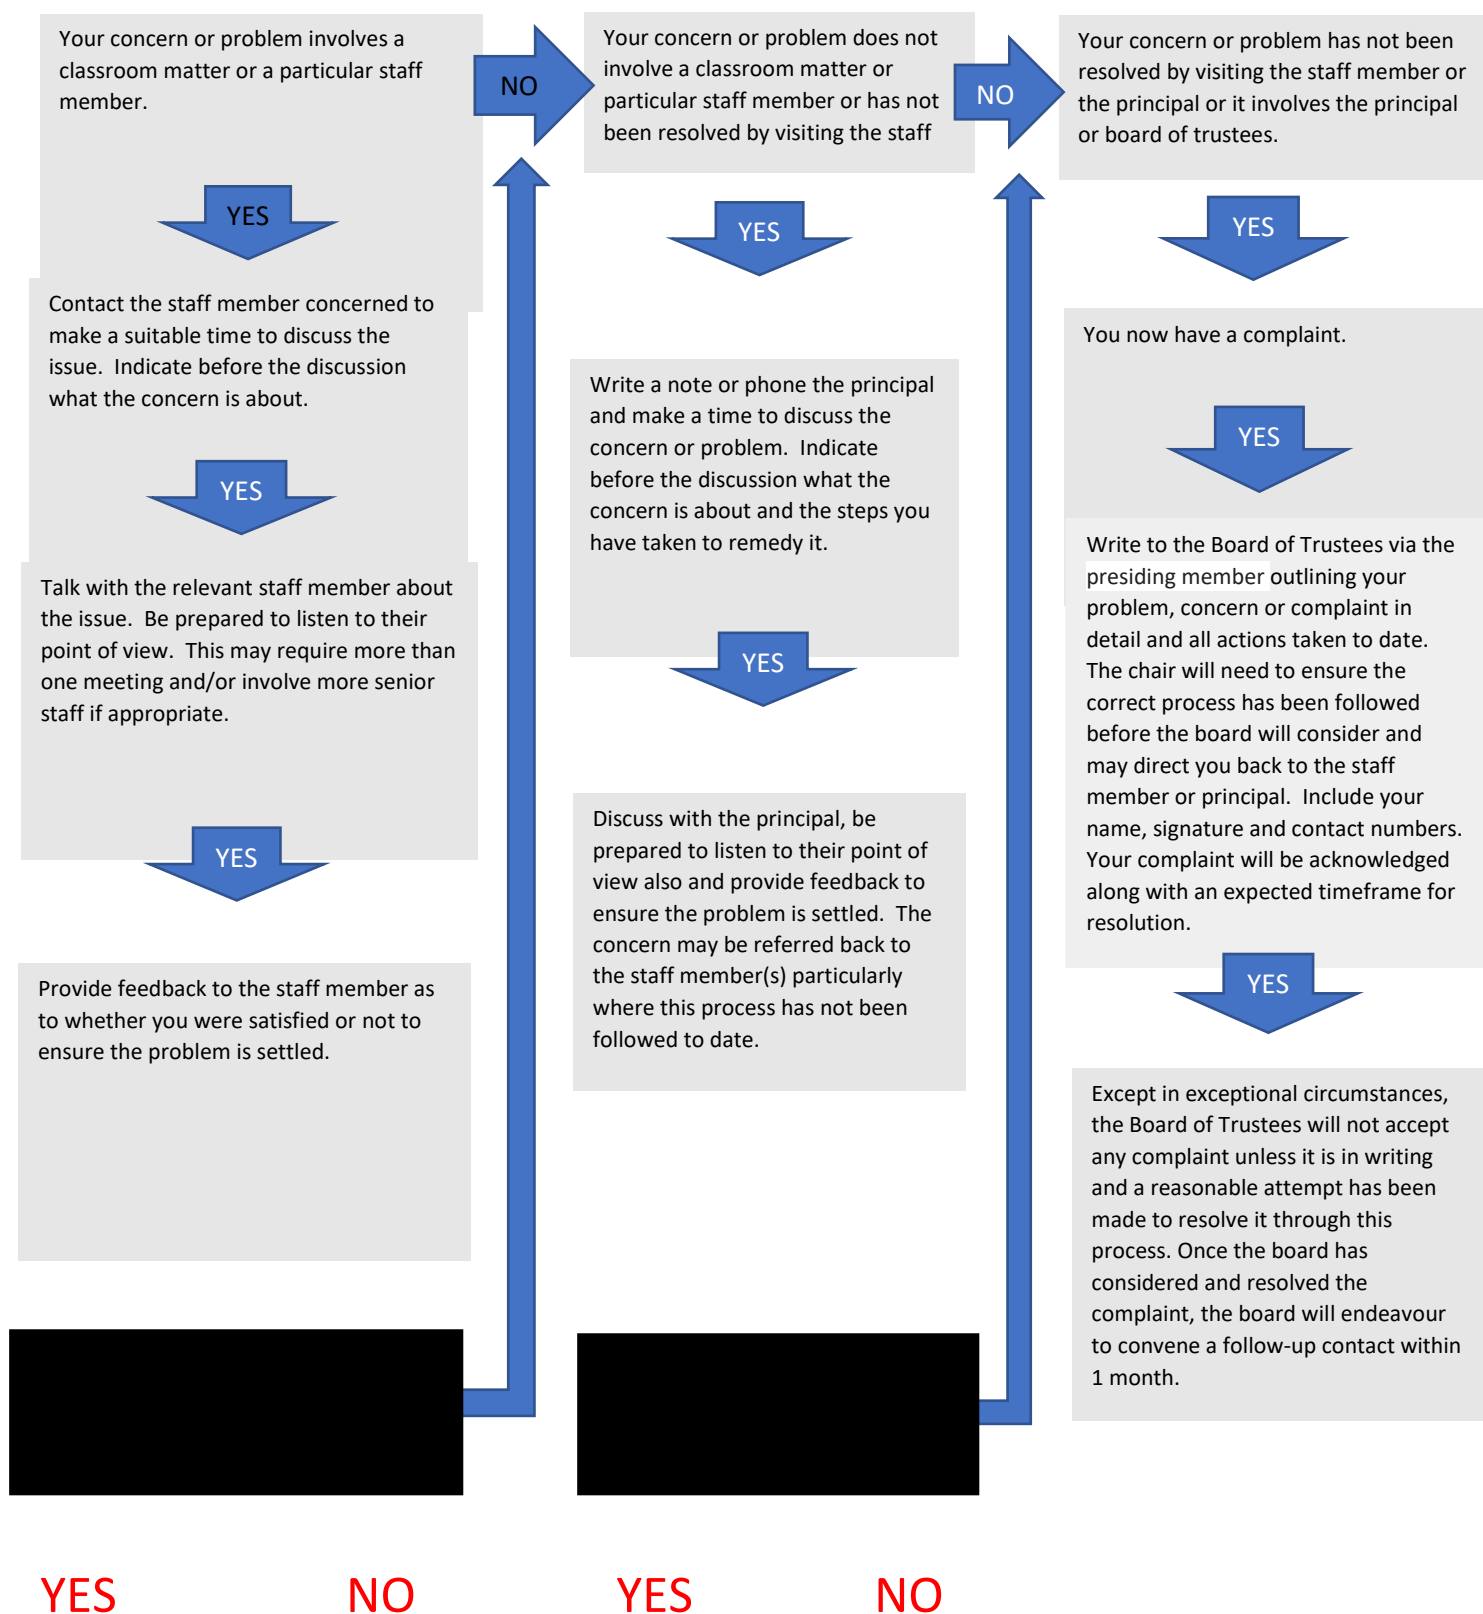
Your concern or problem involves a classroom matter or a particular staff member.

NO

Your concern or problem does not involve a classroom matter or particular staff member or has not been resolved by visiting the staff

NO

Your concern or problem has not been resolved by visiting the staff member or the principal or it involves the principal or board of trustees.

YES

Contact the staff member concerned to make a suitable time to discuss the issue. Indicate before the discussion what the concern is about.

YES

Talk with the relevant staff member about the issue. Be prepared to listen to their point of view. This may require more than one meeting and/or involve more senior staff if appropriate.

YES

Provide feedback to the staff member as to whether you were satisfied or not to ensure the problem is settled.

YES

Write a note or phone the principal and make a time to discuss the concern or problem. Indicate before the discussion what the concern is about and the steps you have taken to remedy it.

YES

Discuss with the principal, be prepared to listen to their point of view also and provide feedback to ensure the problem is settled. The concern may be referred back to the staff member(s) particularly where this process has not been followed to date.

YES

You now have a complaint.

YES

Write to the Board of Trustees via the presiding member outlining your problem, concern or complaint in detail and all actions taken to date. The chair will need to ensure the correct process has been followed before the board will consider and may direct you back to the staff member or principal. Include your name, signature and contact numbers. Your complaint will be acknowledged along with an expected timeframe for resolution.

YES

Except in exceptional circumstances, the Board of Trustees will not accept any complaint unless it is in writing and a reasonable attempt has been made to resolve it through this process. Once the board has considered and resolved the complaint, the board will endeavour to convene a follow-up contact within 1 month.

YES NO YES NO